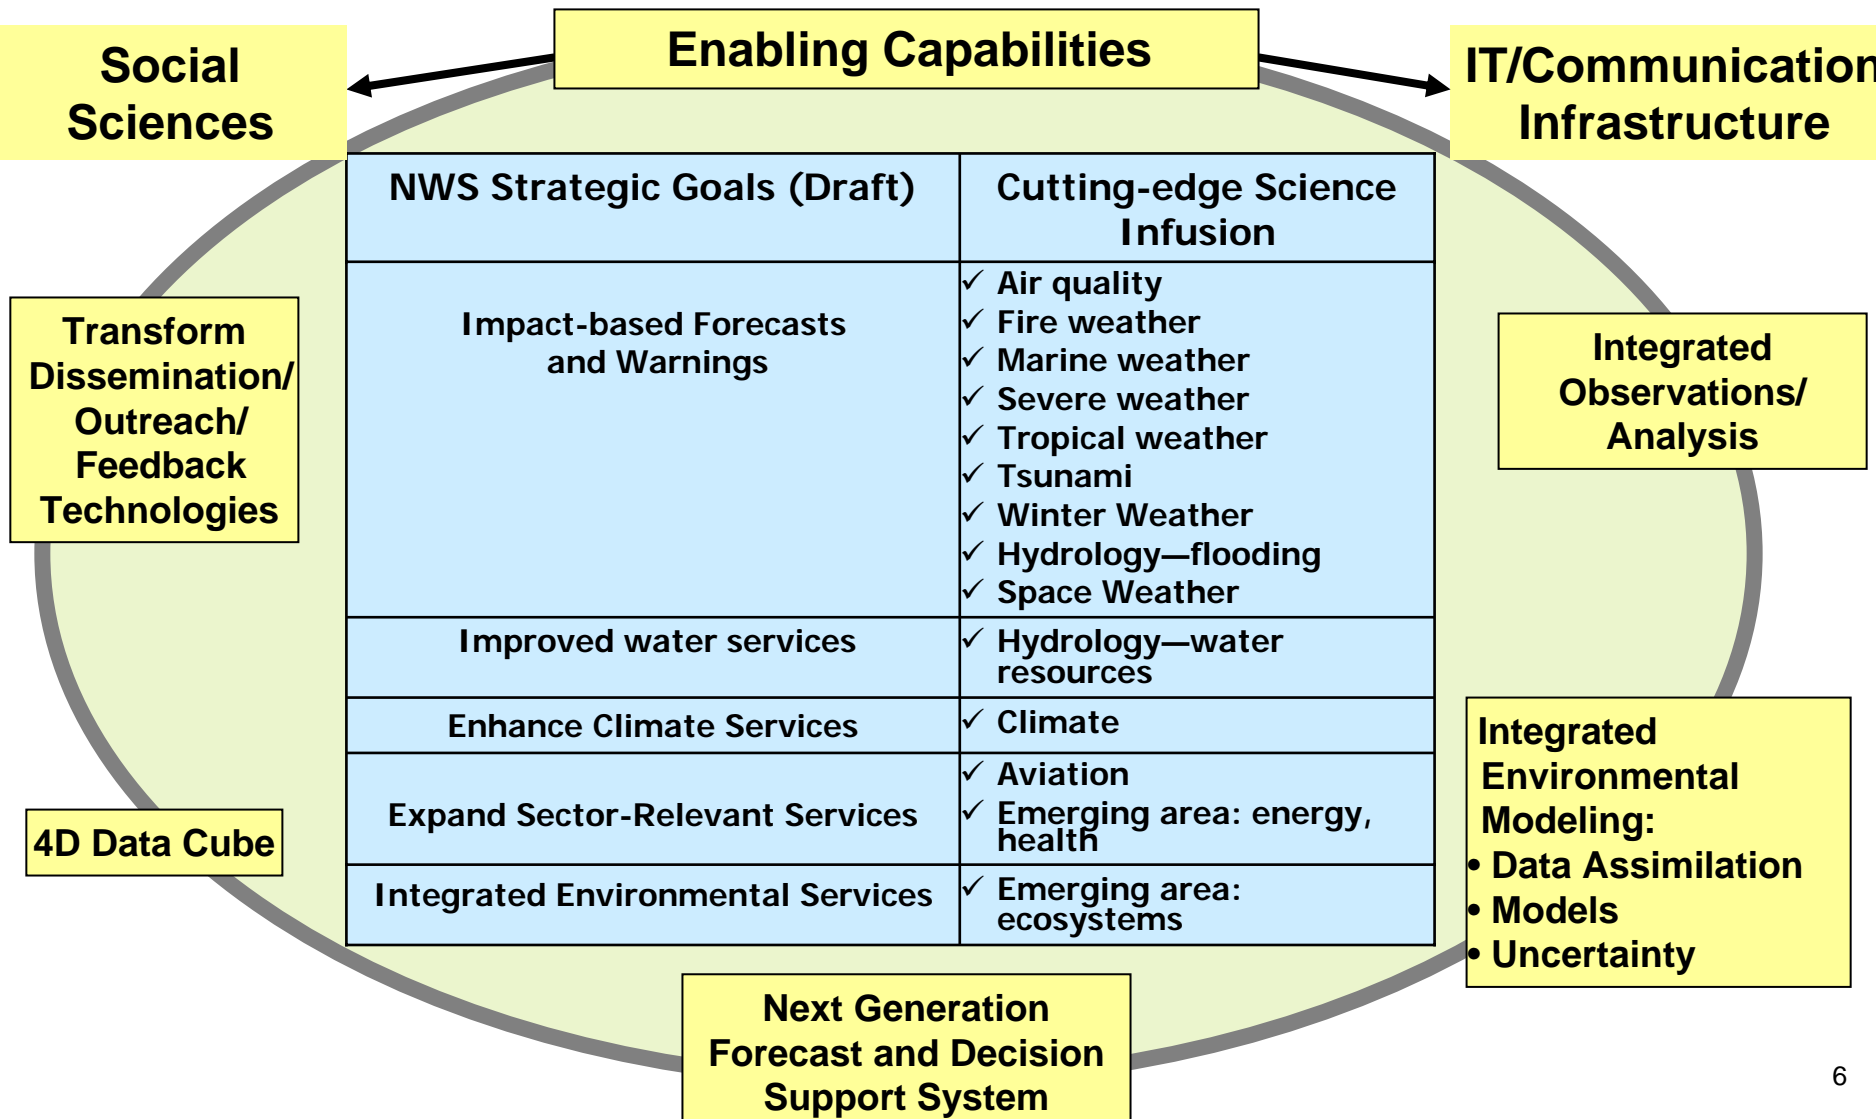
Social Sciences

Enabling Capabilities

IT/Communication Infrastructure

| NWS Strategic Goals (Draft) | Cutting-edge Science Infusion |
|---|---|
| Impact-based Forecasts and Warnings | ✓ Air quality<br>✓ Fire weather<br>✓ Marine weather<br>✓ Severe weather<br>✓ Tropical weather<br>✓ Tsunami<br>✓ Winter Weather<br>✓ Hydrology—flooding<br>✓ Space Weather |
| Improved water services | ✓ Hydrology—water resources |
| Enhance Climate Services | ✓ Climate |
| Expand Sector-Relevant Services | ✓ Aviation<br>✓ Emerging area: energy, health |
| Integrated Environmental Services | ✓ Emerging area: ecosystems |

Transform Dissemination/ Outreach/ Feedback Technologies

Integrated Observations/ Analysis

4D Data Cube

Integrated Environmental Modeling:
• Data Assimilation
• Models
• Uncertainty

Next Generation Forecast and Decision Support System

6